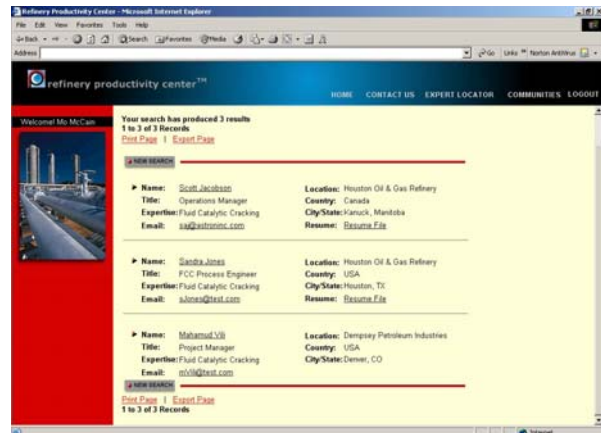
Refinery Productivity Center - Microsoft Internet Explorer

File Edit View Favorites Tools Help

Back Search Favorites Media

Address

Go Links Norton AntiVirus

refinery productivity center™

HOME CONTACT US EXPERT LOCATOR COMMUNITIES LOGOUT

Welcome! Mo McCain

Your search has produced 3 results
1 to 3 of 3 Records
Print Page | Export Page

NEW SEARCH

Name: Scott Jacobson
Title: Operations Manager
Expertise: Fluid Catalytic Cracking
Email: sa@astroninc.com

Location: Houston Oil & Gas Refinery
Country: Canada
City/State: Kanuck, Manitoba
Resume: Resume File

Name: Sandra Jones
Title: FCC Process Engineer
Expertise: Fluid Catalytic Cracking
Email: sJones@test.com

Location: Houston Oil & Gas Refinery
Country: USA
City/State: Houston, TX
Resume: Resume File

Name: Mahamud Vili
Title: Project Manager
Expertise: Fluid Catalytic Cracking
Email: mVili@test.com

Location: Dempsey Petroleum Industries
Country: USA
City/State: Denver, CO

NEW SEARCH

Print Page | Export Page
1 to 3 of 3 Records

Internet